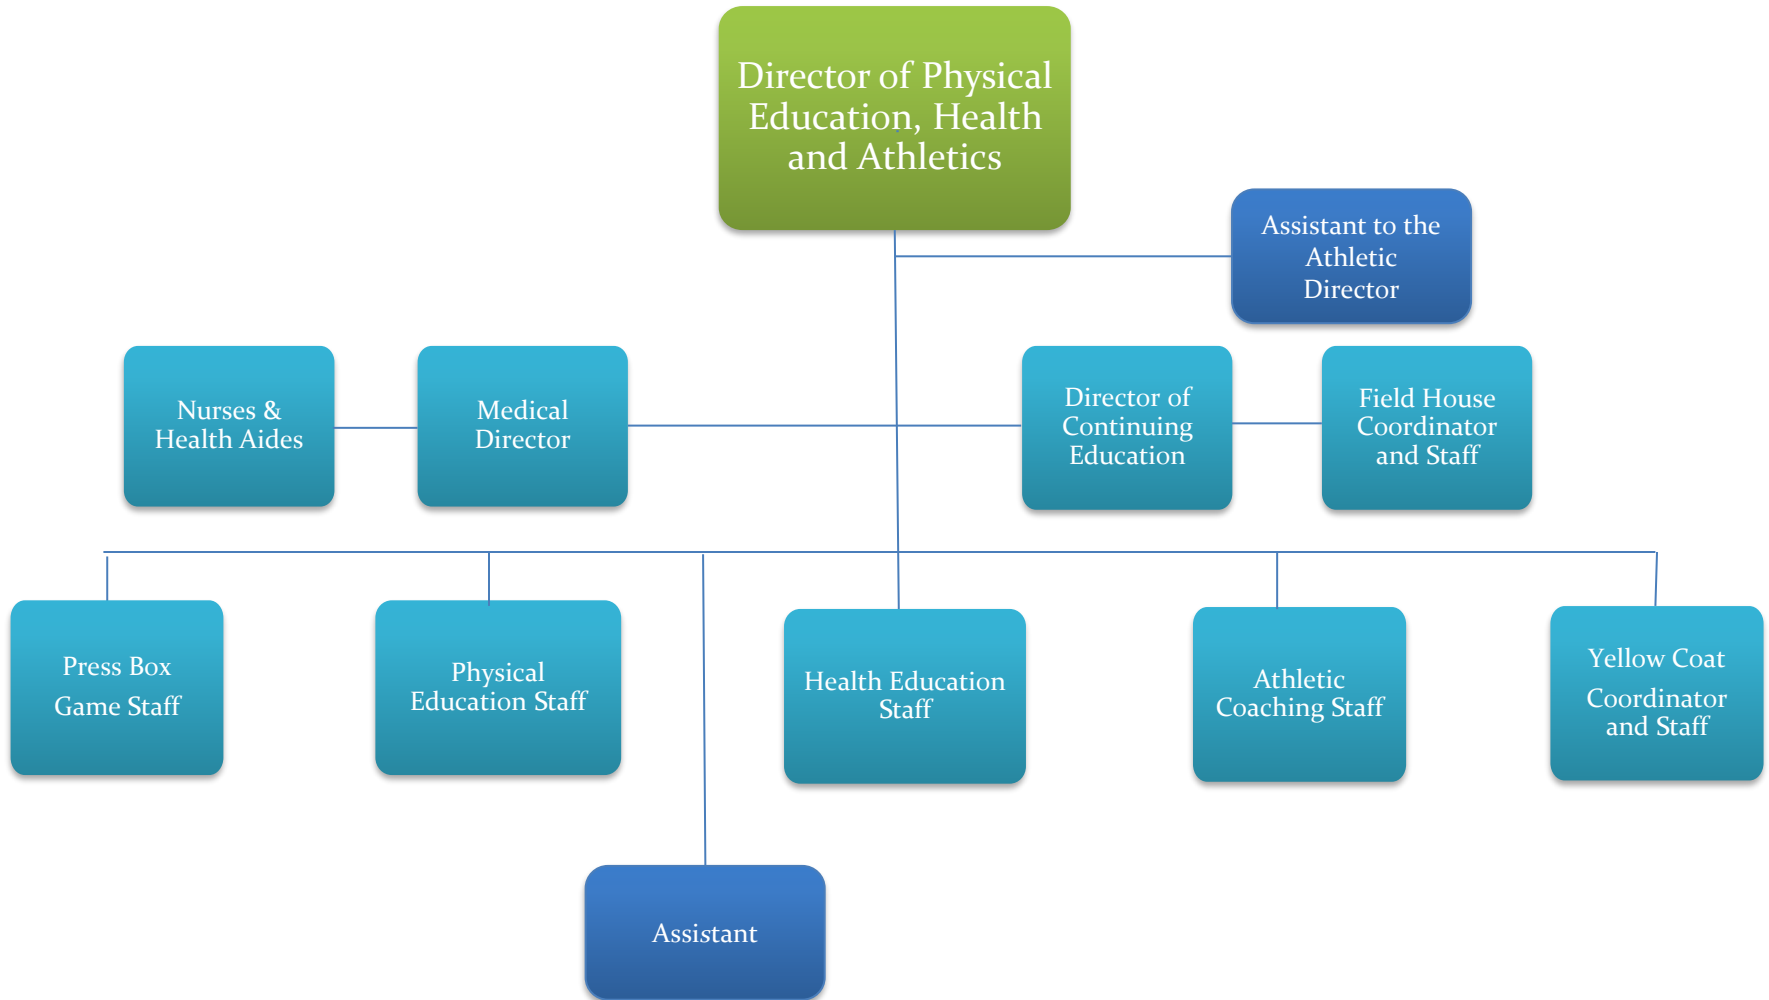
Director of Physical Education, Health and Athletics

Assistant to the Athletic Director

Nurses & Health Aides

Medical Director

Director of Continuing Education

Field House Coordinator and Staff

Press Box Game Staff

Physical Education Staff

Health Education Staff

Athletic Coaching Staff

Yellow Coat Coordinator and Staff

Assistant